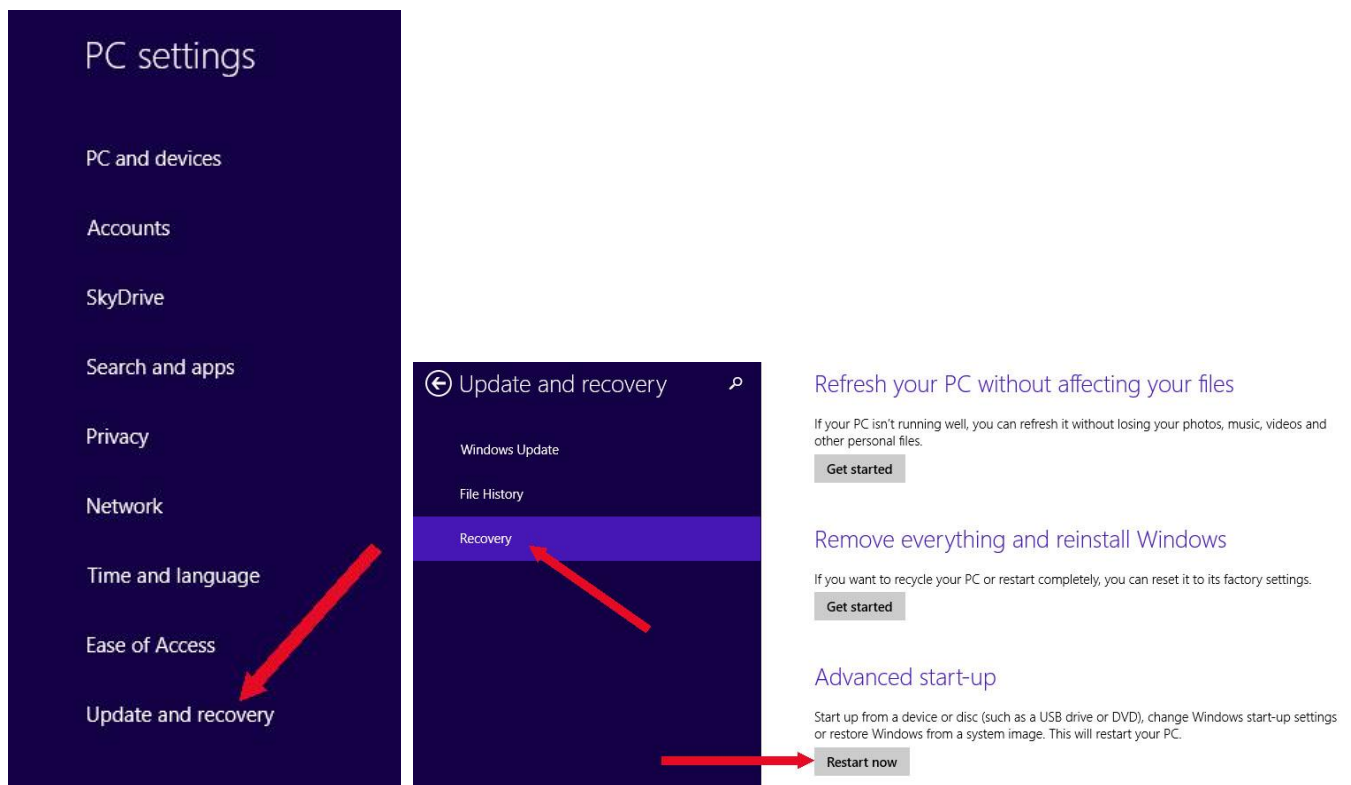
PC settings

PC and devices

Accounts

SkyDrive

Search and apps

Privacy

Network

Time and language

Ease of Access

Update and recovery

Update and recovery

Windows Update

File History

Recovery

Refresh your PC without affecting your files

If your PC isn't running well, you can refresh it without losing your photos, music, videos and other personal files.

Get started

Remove everything and reinstall Windows

If you want to recycle your PC or restart completely, you can reset it to its factory settings.

Get started

Advanced start-up

Start up from a device or disc (such as a USB drive or DVD), change Windows start-up settings or restore Windows from a system image. This will restart your PC.

Restart now